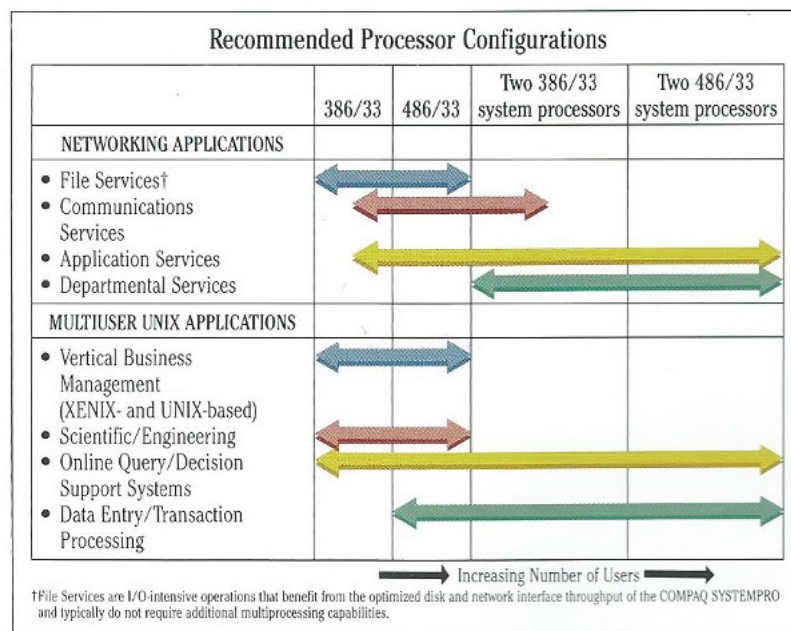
Recommended Processor Configurations

| | 386/33 | 486/33 | Two 386/33 system processors | Two 486/33 system processors |
|---|---|---|---|---|
| NETWORKING APPLICATIONS | | | | |
| • File Services† • Communications Services • Application Services • Departmental Services | | | | |
| MULTIUSER UNIX APPLICATIONS | | | | |
| • Vertical Business Management (XENIX- and UNIX-based) • Scientific/Engineering • Online Query/Decision Support Systems • Data Entry/Transaction Processing | | | | |

Increasing Number of Users

†File Services are I/O-intensive operations that benefit from the optimized disk and network interface throughput of the COMPAQ SYSTEMPRO and typically do not require additional multiprocessing capabilities.